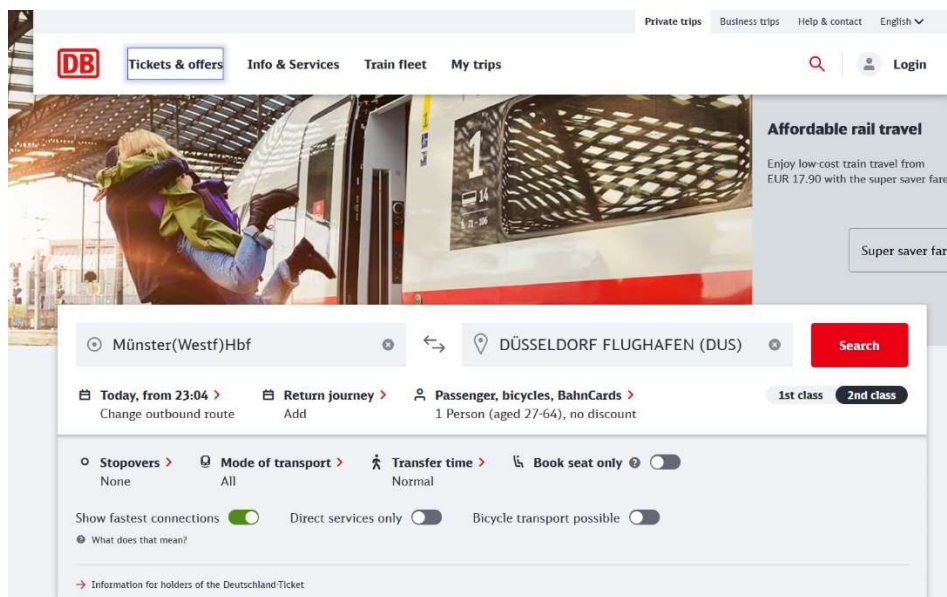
Private trips Business trips Help & contact English

DB Tickets & offers Info & Services Train fleet My trips Login

1

Affordable rail travel

Enjoy low-cost train travel from EUR 17.90 with the super saver fare

Super saver far

Münster(Westf)Hbf

DÜSSELDORF FLUGHAFEN (DUS)

Search

Today, from 23:04 >
Change outbound route

Return journey >
Add

Passenger, bicycles, BahnCards >
1 Person (aged 27-64), no discount

1st class 2nd class

Stopovers >
None

Mode of transport >
All

Transfer time >
Normal

Book seat only

Show fastest connections

Direct services only

Bicycle transport possible

What does that mean?

→ Information for holders of the Deutschland-Ticket